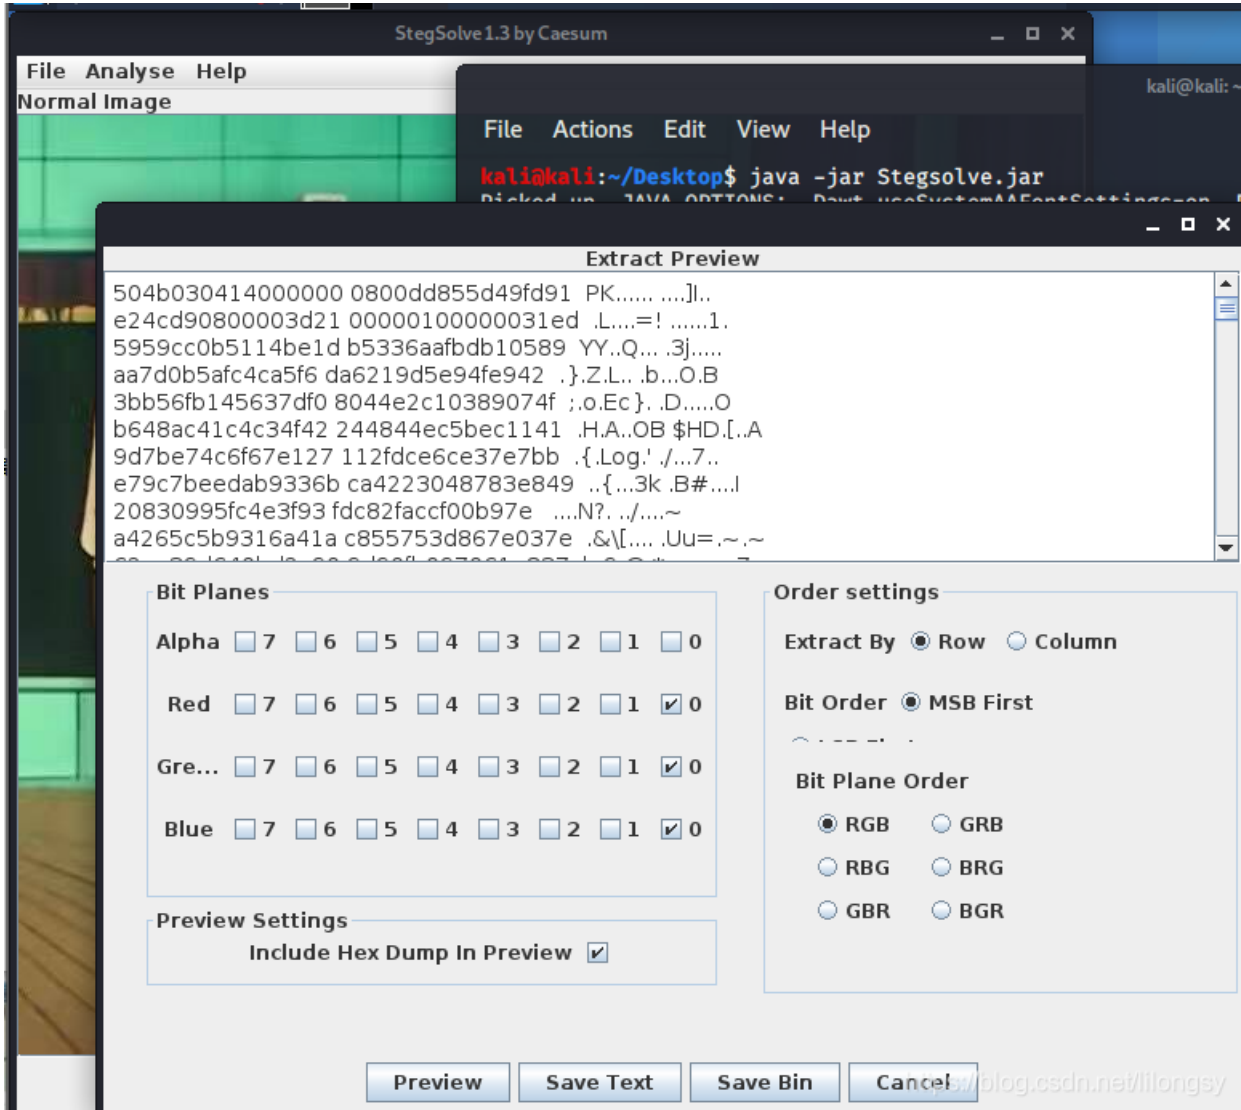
StegSolve 1.3 by Caesum

File Analyse Help
Normal Image

kali@kali: ~

File Actions Edit View Help

kali@kali:~/Desktop$ java -jar Stegsolve.jar
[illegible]

Extract Preview

504b030414000000 0800dd855d49fd91 PK...... ....]I..
e24cd90800003d21 00000100000031ed .L....=! ......1.
5959cc0b5114be1d b5336aafbdb10589 YY..Q... .3j.....
aa7d0b5afc4ca5f6 da6219d5e94fe942 .}.Z.L.. .b...O.B
3bb56fb145637df0 8044e2c10389074f ;.o.Ec}. .D.....O
b648ac41c4c34f42 244844ec5bec1141 .H.A..OB $HD.[..A
9d7be74c6f67e127 112fdce6ce37e7bb .{.Log.' ./...7..
e79c7beedab9336b ca4223048783e849 ..{...3k .B#....I
20830995fc4e3f93 fdc82faccf00b97e ....N?. ../....~
a4265c5b9316a41a c855753d867e037e .&\[.... .Uu=.~.~
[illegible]

Bit Planes
Alpha 7 6 5 4 3 2 1 0
Red 7 6 5 4 3 2 1 0
Gre... 7 6 5 4 3 2 1 0
Blue 7 6 5 4 3 2 1 0

Order settings
Extract By Row Column
Bit Order MSB First
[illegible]
Bit Plane Order
RGB GRB
RBG BRG
GBR BGR

Preview Settings
Include Hex Dump In Preview

Preview Save Text Save Bin Cancel

https://blog.csdn.net/lilongsy